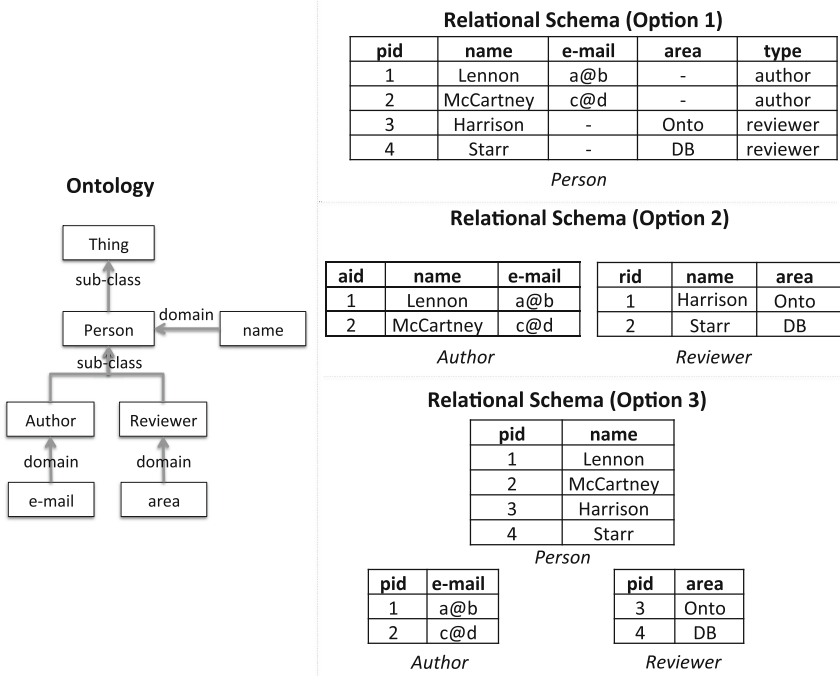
Ontology

Thing

sub-class

Person

domain

name

sub-class

Author

Reviewer

domain

domain

e-mail

area

Relational Schema (Option 1)

| pid | name | e-mail | area | type |
|---|---|---|---|---|
| 1 | Lennon | a@b | - | author |
| 2 | McCartney | c@d | - | author |
| 3 | Harrison | - | Onto | reviewer |
| 4 | Starr | - | DB | reviewer |

*Person*

Relational Schema (Option 2)

| aid | name | e-mail |
|---|---|---|
| 1 | Lennon | a@b |
| 2 | McCartney | c@d |

*Author*

| rid | name | area |
|---|---|---|
| 1 | Harrison | Onto |
| 2 | Starr | DB |

*Reviewer*

Relational Schema (Option 3)

| pid | name |
|---|---|
| 1 | Lennon |
| 2 | McCartney |
| 3 | Harrison |
| 4 | Starr |

*Person*

| pid | e-mail |
|---|---|
| 1 | a@b |
| 2 | c@d |

*Author*

| pid | area |
|---|---|
| 3 | Onto |
| 4 | DB |

*Reviewer*